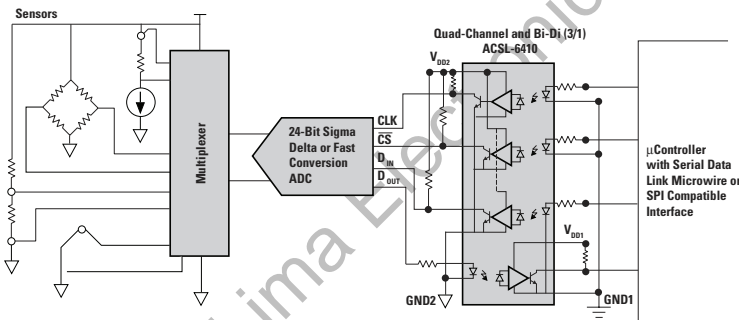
Sensors

Multiplexer

24-Bit Sigma Delta or Fast Conversion ADC

CLK
$\overline{CS}$
$D_{IN}$
$D_{OUT}$

Quad-Channel and Bi-Di (3/1)
ACSL-6410

$V_{DD2}$

$V_{DD1}$

GND2

GND1

$\mu$Controller with Serial Data Link Microwire or SPI Compatible Interface